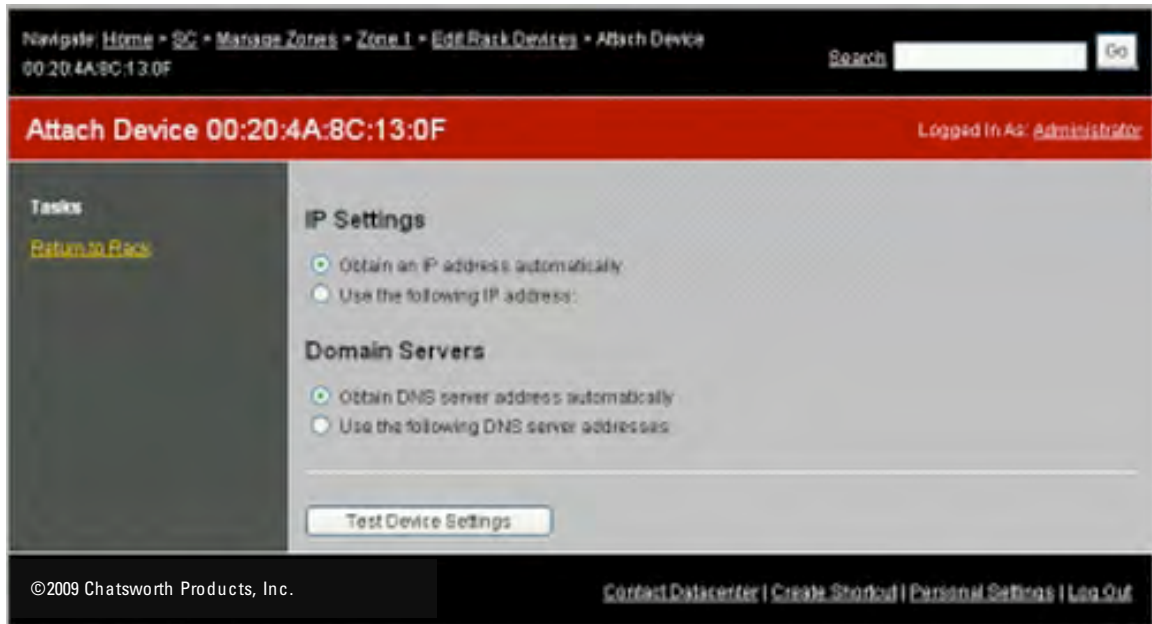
Navigate: Home » SC » Manage Zones » Zone 1 » Edit Rack Devices » Attach Device 00:20:4A:8C:13:0F

Search Go

Attach Device 00:20:4A:8C:13:0F

Logged In As: Administrator

Tasks

Return to Rack

IP Settings

Obtain an IP address automatically

Use the following IP address:

Domain Servers

Obtain DNS server address automatically

Use the following DNS server addresses

Test Device Settings

©2009 Chatsworth Products, Inc.

Contact Datacenter | Create Shortcut | Personal Settings | Log Out